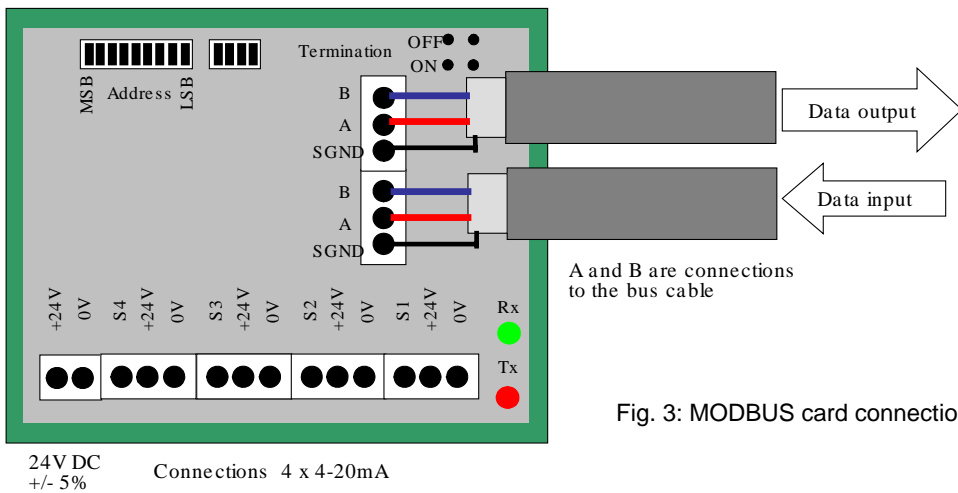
MSB Address LSB

Termination

OFF

ON

B

A

SGND

B

A

SGND

Data output

Data input

A and B are connections to the bus cable

+24V 0V S4 +24V 0V S3 +24V 0V S2 +24V 0V S1 +24V 0V

Rx

Tx

Fig. 3: MODBUS card connectio

24V DC +/- 5%

Connections 4 x 4-20mA